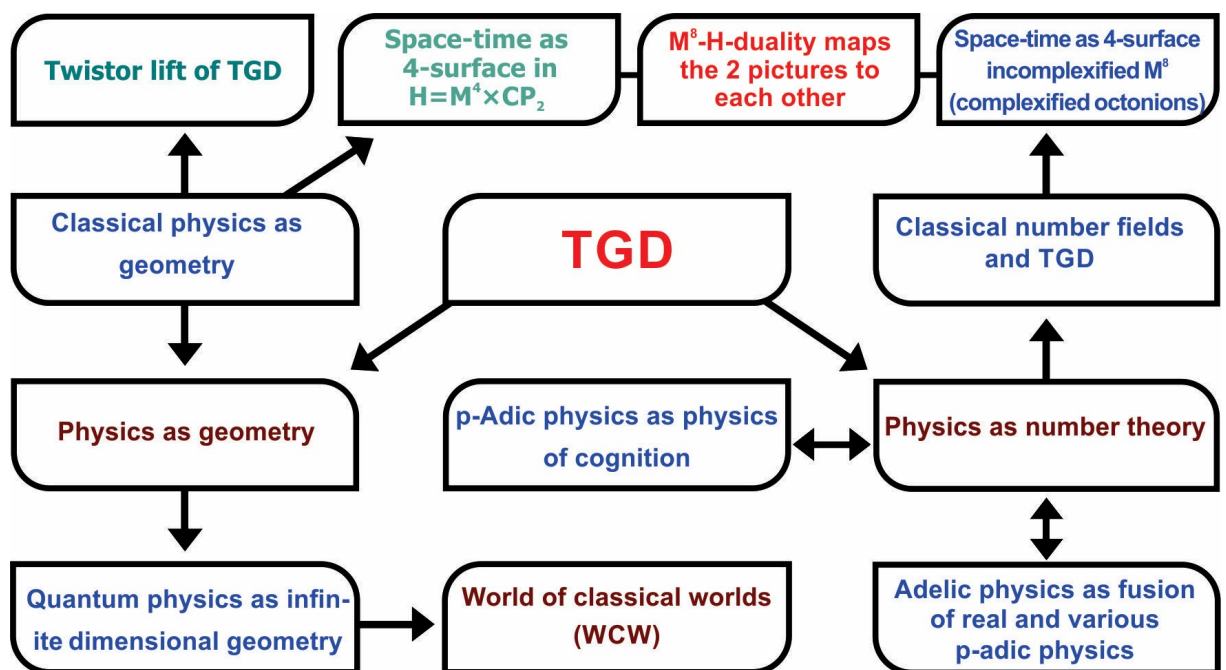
Twistor lift of TGD

Space-time as 4-surface in $H=M^4\times CP_2$

$M^8$-H-duality maps the 2 pictures to each other

Space-time as 4-surface incomplexified $M^8$ (complexified octonions)

Classical physics as geometry

TGD

Classical number fields and TGD

Physics as geometry

p-Adic physics as physics of cognition

Physics as number theory

Quantum physics as infinite dimensional geometry

World of classical worlds (WCW)

Adelic physics as fusion of real and various p-adic physics